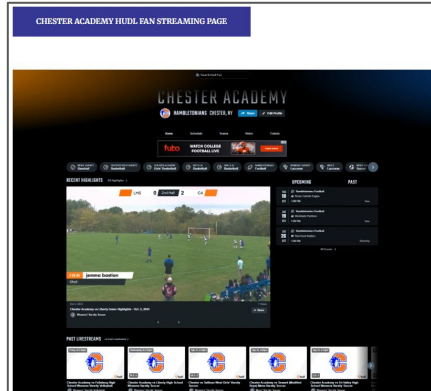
CHESTER ACADEMY HUDL FAN STREAMING PAGE

CHESTER ACADEMY

HAMBLETONIANS CHESTER, NY

Home Schedule Teams News Contact

fubo WATCH COLLEGE FOOTBALL LIVE

RECENT HIGHLIGHTS

LIVE 0 2nd Half 2 CA

jemma bostien

Shot

Chester Academy vs Liberty Game Highlights - Oct. 2, 2024

UPCOMING PAST

Hambletonians Football

Hambletonians Football

Hambletonians Football

PAST LIVESTREAMS

Chester Academy vs

Chester Academy vs

Chester Academy vs

Chester Academy vs

Chester Academy vs